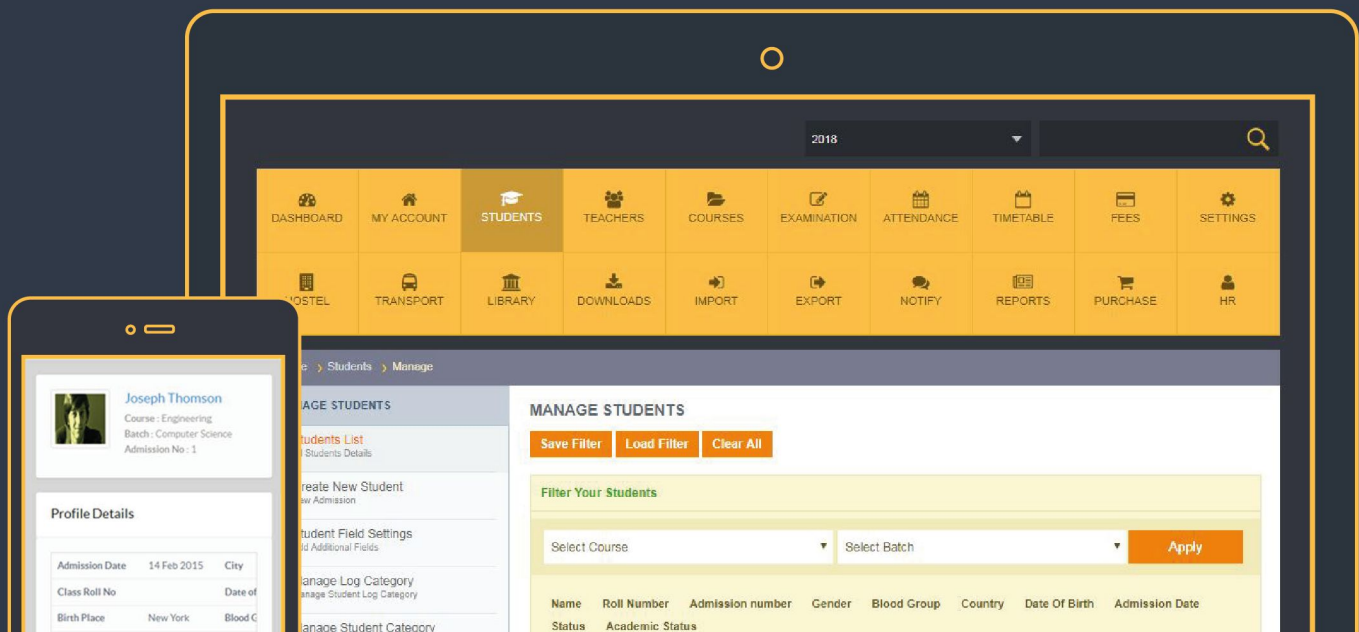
2018

DASHBOARD MY ACCOUNT STUDENTS TEACHERS COURSES EXAMINATION ATTENDANCE TIMETABLE FEES SETTINGS

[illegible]OSTEL TRANSPORT LIBRARY DOWNLOADS IMPORT EXPORT NOTIFY REPORTS PURCHASE HR

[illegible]e › Students › Manage

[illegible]AGE STUDENTS

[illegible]tudents List
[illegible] Students Details

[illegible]reate New Student
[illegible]ew Admission

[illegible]tudent Field Settings
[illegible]d Additional Fields

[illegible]anage Log Category
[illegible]anage Student Log Category

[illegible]anage Student Category

MANAGE STUDENTS

Save Filter Load Filter Clear All

Filter Your Students

Select Course Select Batch Apply

Name Roll Number Admission number Gender Blood Group Country Date Of Birth Admission Date Status Academic Status

Joseph Thomson
Course : Engineering
Batch : Computer Science
Admission No : 1

Profile Details

| Admission Date | 14 Feb 2015 | City |
|---|---|---|
| Class Roll No | | Date of |
| Birth Place | New York | Blood G |